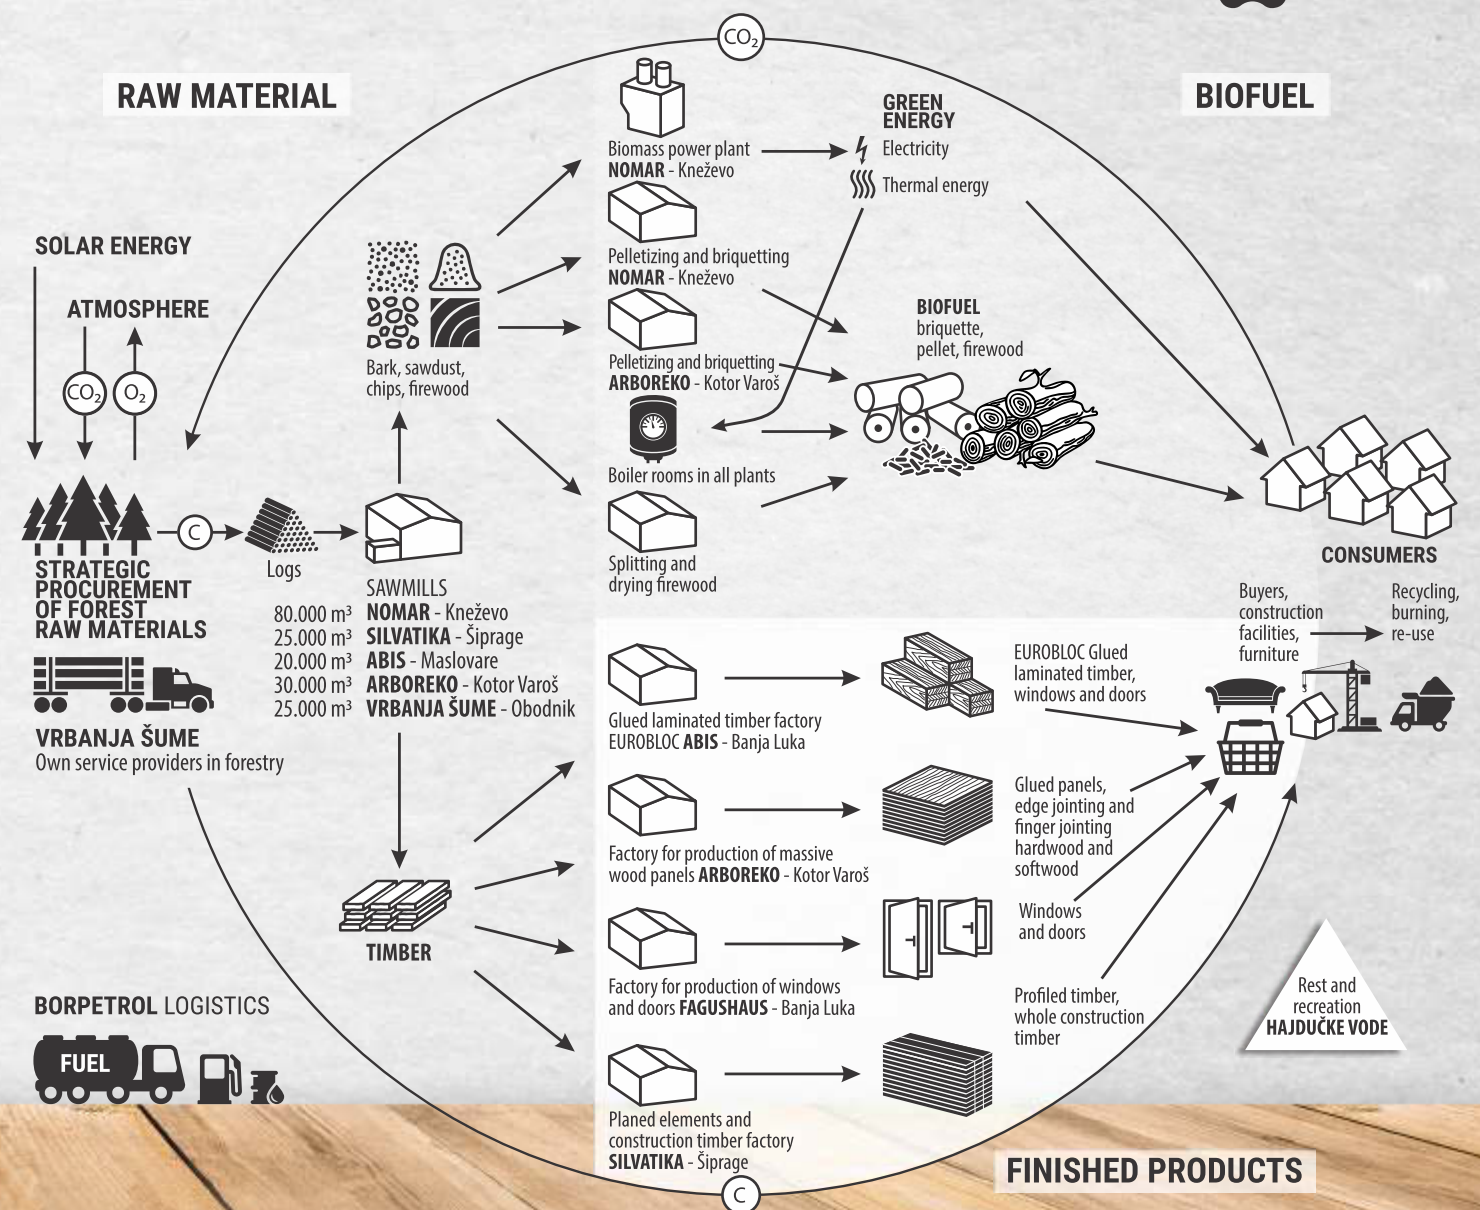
$CO_2$

RAW MATERIAL

BIOFUEL

Biomass power plant
NOMAR - Kneževo

GREEN ENERGY
Electricity
Thermal energy

Pelletizing and briquetting
NOMAR - Kneževo

Pelletizing and briquetting
ARBOREKO - Kotor Varoš

BIOFUEL
briquette,
pellet, firewood

Boiler rooms in all plants

Splitting and
drying firewood

SOLAR ENERGY

ATMOSPHERE

$CO_2$ $O_2$

Bark, sawdust,
chips, firewood

STRATEGIC PROCUREMENT OF FOREST RAW MATERIALS

C

Logs

SAWMILLS
80.000 m³ NOMAR - Kneževo
25.000 m³ SILVATIKA - Šiprage
20.000 m³ ABIS - Maslovare
30.000 m³ ARBOREKO - Kotor Varoš
25.000 m³ VRBANJA ŠUME - Obodnik

VRBANJA ŠUME
Own service providers in forestry

CONSUMERS

Buyers,
construction
facilities,
furniture

Recycling,
burning,
re-use

Glued laminated timber factory
EUROBLOC ABIS - Banja Luka

EUROBLOC Glued
laminated timber,
windows and doors

Factory for production of massive
wood panels ARBOREKO - Kotor Varoš

Glued panels,
edge jointing and
finger jointing
hardwood and
softwood

TIMBER

Factory for production of windows
and doors FAGUSHAUS - Banja Luka

Windows
and doors

BORPETROL LOGISTICS

FUEL

Profiled timber,
whole construction
timber

Rest and
recreation
HAJDUČKE VODE

Planed elements and
construction timber factory
SILVATIKA - Šiprage

FINISHED PRODUCTS

C